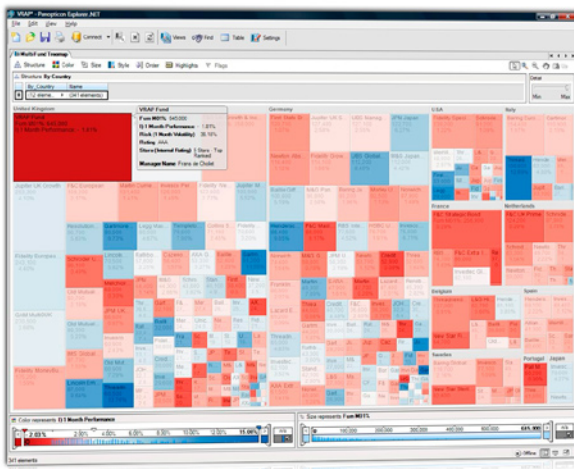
VRAP - Panopticon Explorer.NET

File Edit View Help

Connect Views Find Table Settings

DrMultiFund Treemap

Structure Color Size Style Order Highlights Flags

Structure: By Country

By_Country Name

United Kingdom

VRAP Fund

Fund MOTL 545,000

Q1 Month Performance 1.61%

Risk (1 Month Volatility) 39.16%

Rating AAA

Stars (Internal Rating) 5 Stars - Top Ranked

Manager Name Frans de Cleier

Germany

USA

Italy

France

Netherlands

Belgium

Spain

Sweden

Portugal

Japan

Jupiter UK Growth

Fidelity Europe

Gold MultiStrat

Color represents Q1 Month Performance

2.03%

15.00%

Size represents Fund MOTL

341 elements